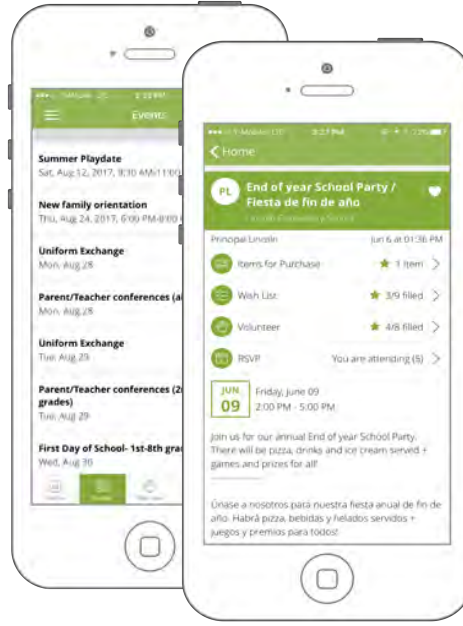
T-Mobile LTE 2:33 PM

Events

Summer Playdate
Sat, Aug 12, 2017, 9:30 AM-11:00

New family orientation
Thu, Aug 24, 2017, 6:00 PM-8:00

Uniform Exchange
Mon, Aug 28

Parent/Teacher conferences (a
Mon, Aug 28

Uniform Exchange
Tue, Aug 29

Parent/Teacher conferences (2
grades)
Tue, Aug 29

First Day of School- 1st-8th grad
Wed, Aug 30

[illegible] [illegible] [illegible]

T-Mobile LTE 3:27 PM

Home

PL End of year School Party / Fiesta de fin de año
Lincoln Elementary School

Principal Lincoln Jun 6 at 01:36 PM

Items for Purchase 1 item

Wish List 3/9 filled

Volunteer 4/8 filled

RSVP You are attending (5)

JUN 09 Friday, June 09
2:00 PM - 5:00 PM

Join us for our annual End of year School Party. There will be pizza, drinks and ice cream served + games and prizes for all!

Únase a nosotros para nuestra fiesta anual de fin de año. Habrá pizza, bebidas y helados servidos + juegos y premios para todos!